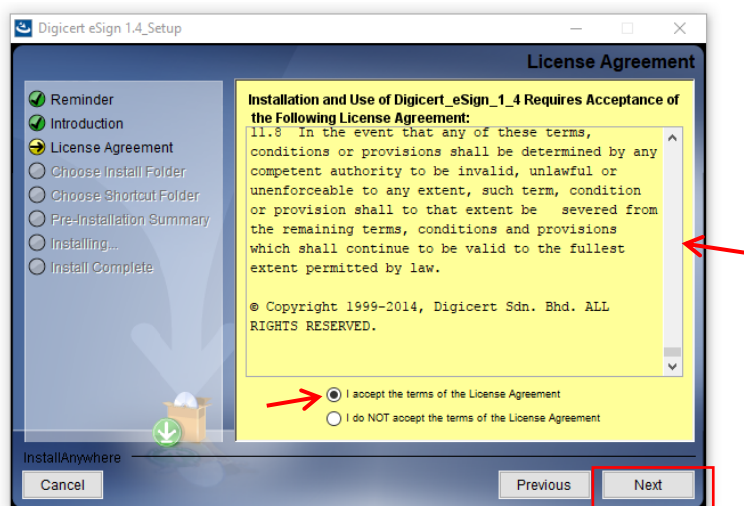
Digicert eSign 1.4_Setup

License Agreement

Reminder
Introduction
License Agreement
Choose Install Folder
Choose Shortcut Folder
Pre-Installation Summary
Installing...
Install Complete

Installation and Use of Digicert_eSign_1_4 Requires Acceptance of the Following License Agreement:

11.8 In the event that any of these terms, conditions or provisions shall be determined by any competent authority to be invalid, unlawful or unenforceable to any extent, such term, condition or provision shall to that extent be severed from the remaining terms, conditions and provisions which shall continue to be valid to the fullest extent permitted by law.

© Copyright 1999-2014, Digicert Sdn. Bhd. ALL RIGHTS RESERVED.

I accept the terms of the License Agreement
I do NOT accept the terms of the License Agreement

InstallAnywhere

Cancel
Previous
Next